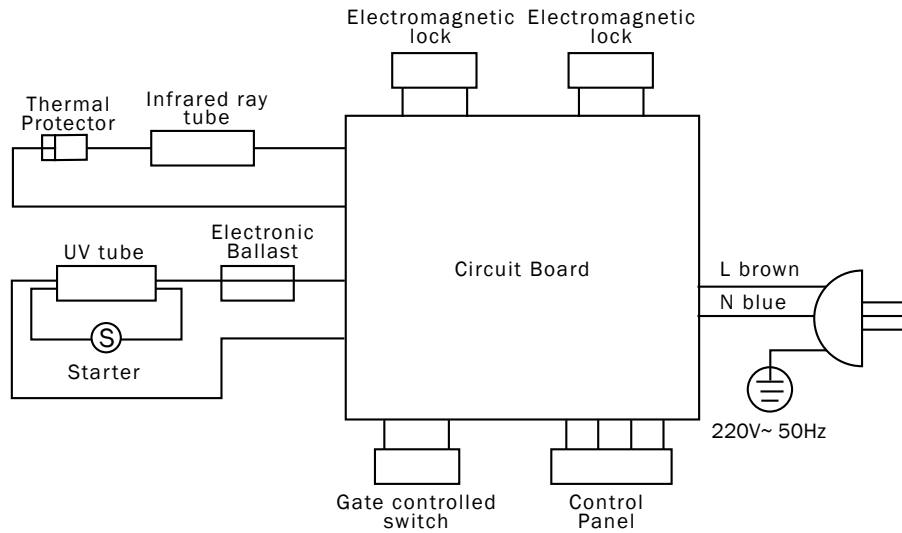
Electromagnetic lock

Electromagnetic lock

Thermal Protector

Infrared ray tube

Electronic Ballast

UV tube

Circuit Board

L brown

N blue

S

Starter

220V~ 50Hz

Gate controlled switch

Control Panel